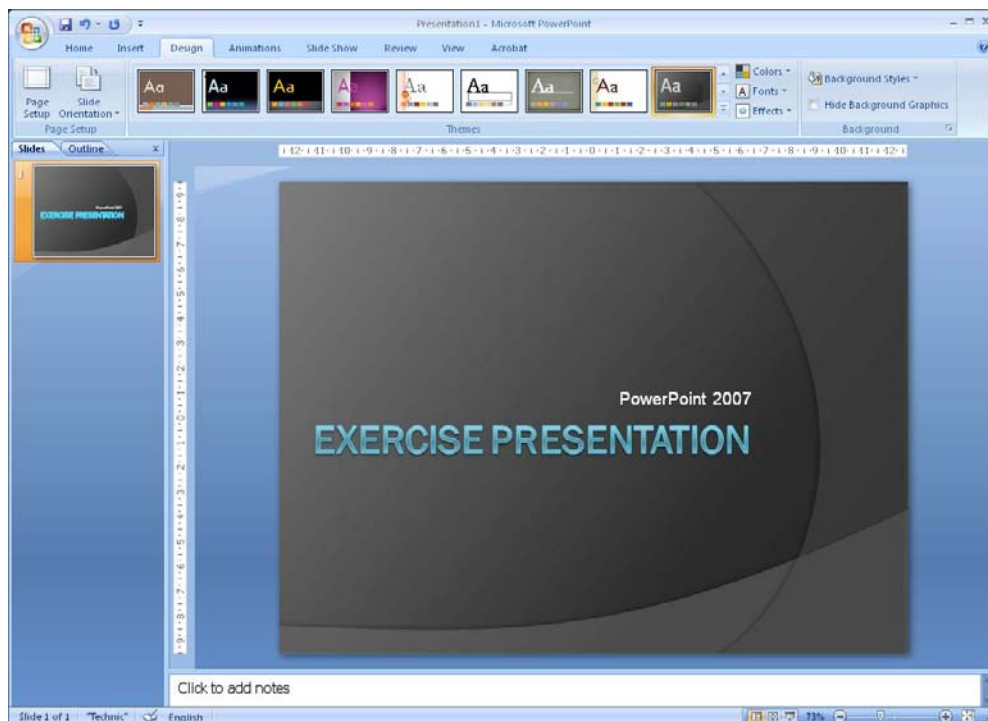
Presentation1 - Microsoft PowerPoint

Home Insert Design Animations Slide Show Review View Acrobat

Page Setup Slide Orientation

Page Setup

Aa Aa Aa Aa Aa Aa Aa Aa Aa

Themes

Colors Fonts Effects

Background Styles

Hide Background Graphics

Background

Slides Outline

PowerPoint 2007

EXERCISE PRESENTATION

PowerPoint 2007

EXERCISE PRESENTATION

Click to add notes

Slide 1 of 1 "Technic" English 73%